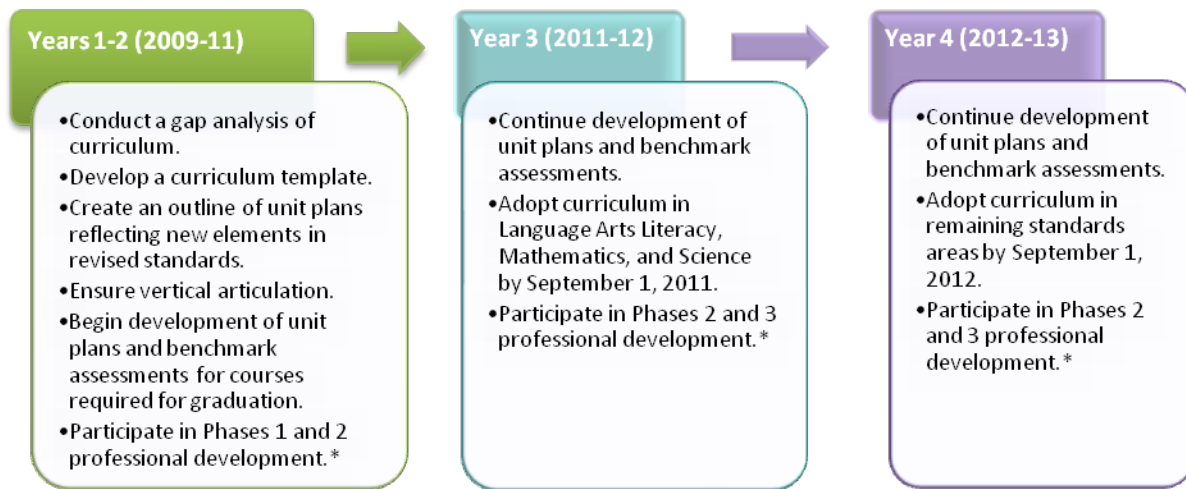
Years 1-2 (2009-11)

•Conduct a gap analysis of curriculum.
•Develop a curriculum template.
•Create an outline of unit plans reflecting new elements in revised standards.
•Ensure vertical articulation.
•Begin development of unit plans and benchmark assessments for courses required for graduation.
•Participate in Phases 1 and 2 professional development.*

Year 3 (2011-12)

•Continue development of unit plans and benchmark assessments.
•Adopt curriculum in Language Arts Literacy, Mathematics, and Science by September 1, 2011.
•Participate in Phases 2 and 3 professional development.*

Year 4 (2012-13)

•Continue development of unit plans and benchmark assessments.
•Adopt curriculum in remaining standards areas by September 1, 2012.
•Participate in Phases 2 and 3 professional development.*